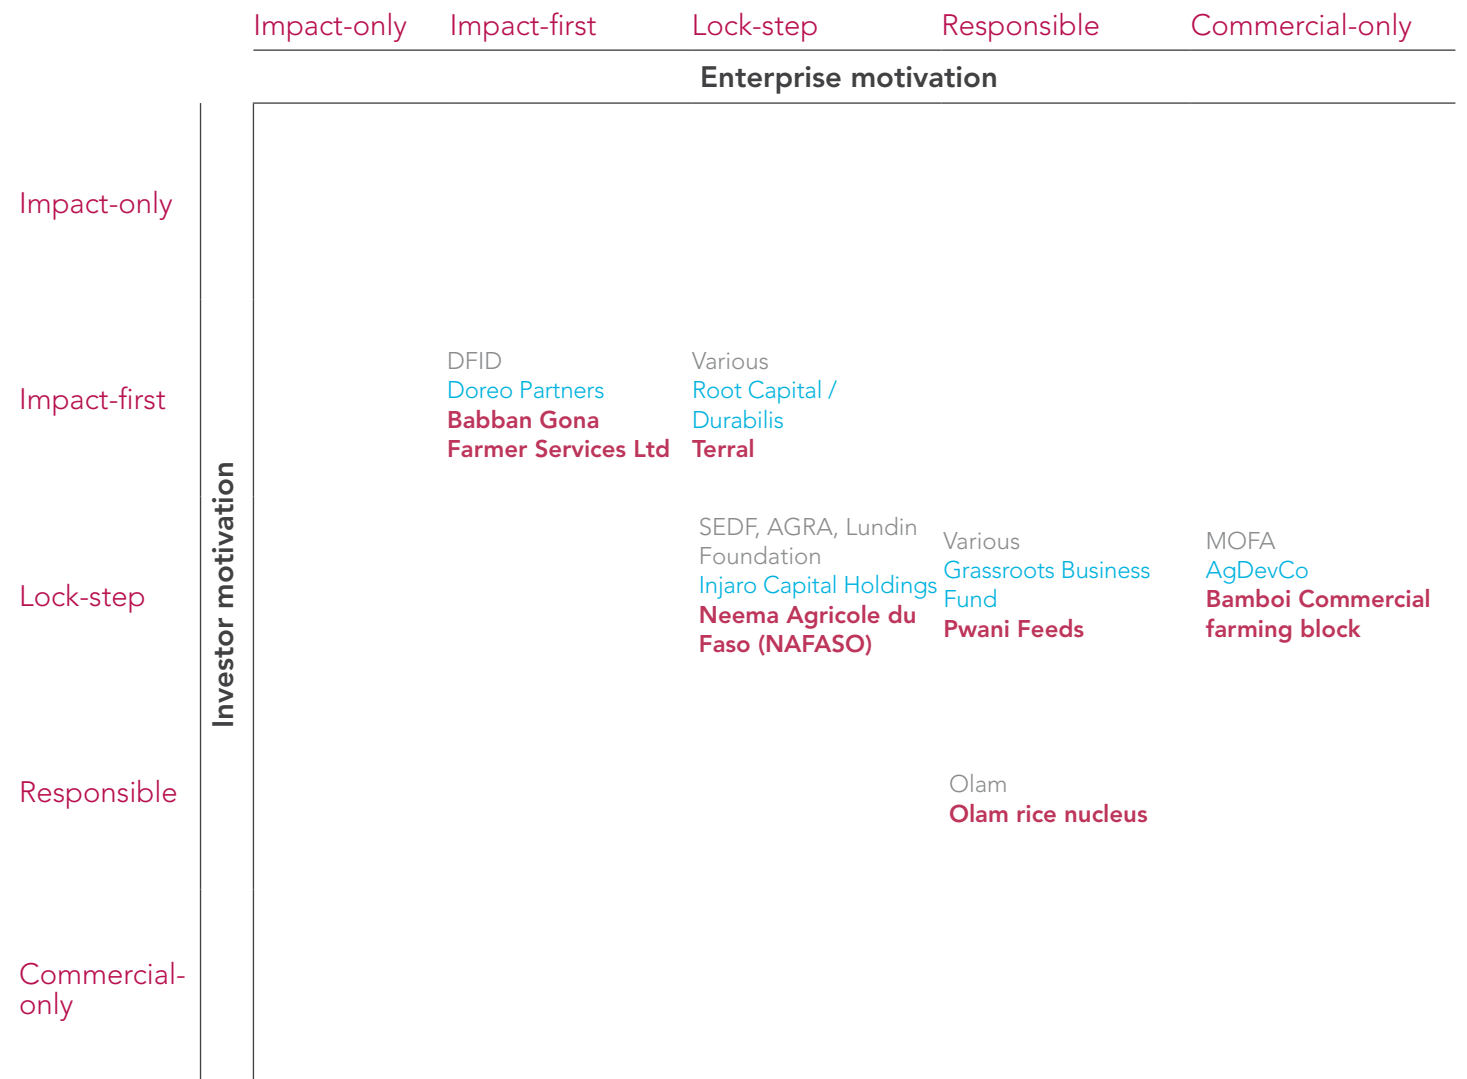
| | Impact-only | Impact-first | Lock-step | Responsible | Commercial-only |
|---|---|---|---|---|---|
| | Enterprise motivation | | | | |
| Impact-only | | | | | |
| Impact-first | | DFID Doreo Partners **Babban Gona Farmer Services Ltd** | Various Root Capital / Durabilis **Terral** | | |
| Lock-step | | | SEDF, AGRA, Lundin Foundation Injaro Capital Holdings **Neema Agricole du Faso (NAFASO)** | Various Grassroots Business Fund **Pwani Feeds** | MOFA AgDevCo **Bamboi Commercial farming block** |
| Responsible | | | | Olam **Olam rice nucleus** | |
| Commercial-only | | | | | |

Investor motivation